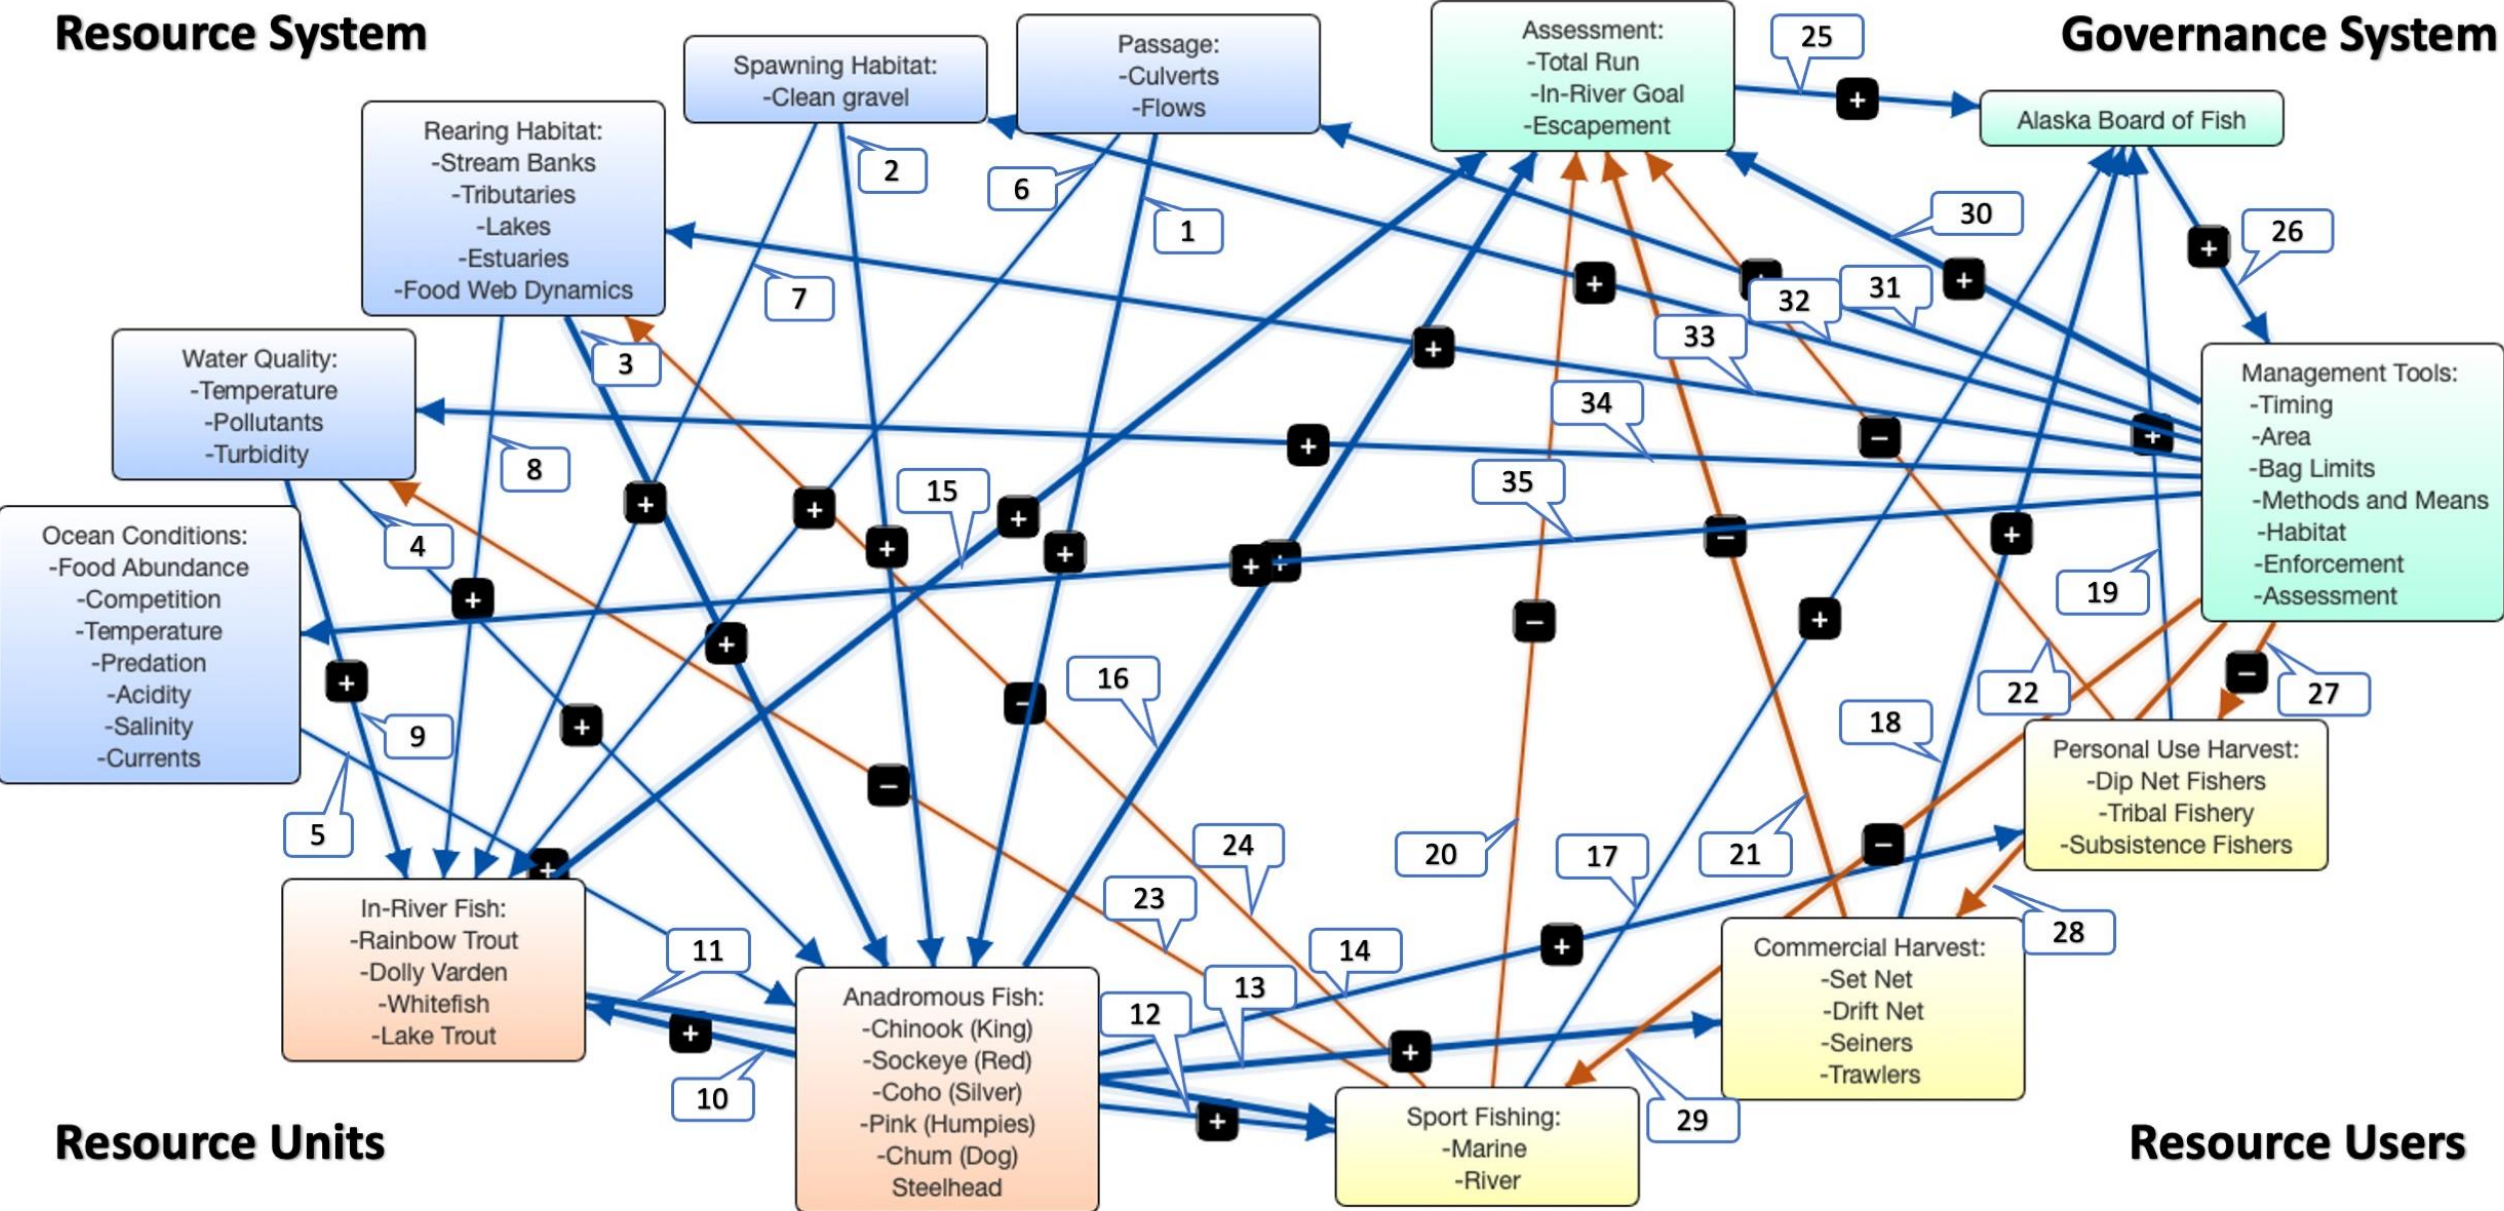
Resource System

Governance System

Spawning Habitat:
-Clean gravel

Passage:
-Culverts
-Flows

Assessment:
-Total Run
-In-River Goal
-Escapement

25

Alaska Board of Fish

Rearing Habitat:
-Stream Banks
-Tributaries
-Lakes
-Estuaries
-Food Web Dynamics

2

6

1

30

26

7

32

31

33

Water Quality:
-Temperature
-Pollutants
-Turbidity

3

34

Management Tools:
-Timing
-Area
-Bag Limits
-Methods and Means
-Habitat
-Enforcement
-Assessment

8

15

35

Ocean Conditions:
-Food Abundance
-Competition
-Temperature
-Predation
-Acidity
-Salinity
-Currents

4

19

16

9

22

27

18

Personal Use Harvest:
-Dip Net Fishers
-Tribal Fishery
-Subsistence Fishers

5

24

20

17

21

In-River Fish:
-Rainbow Trout
-Dolly Varden
-Whitefish
-Lake Trout

23

28

11

14

Commercial Harvest:
-Set Net
-Drift Net
-Seiners
-Trawlers

Anadromous Fish:
-Chinook (King)
-Sockeye (Red)
-Coho (Silver)
-Pink (Humpies)
-Chum (Dog)
Steelhead

13

12

10

29

Sport Fishing:
-Marine
-River

Resource Units

Resource Users